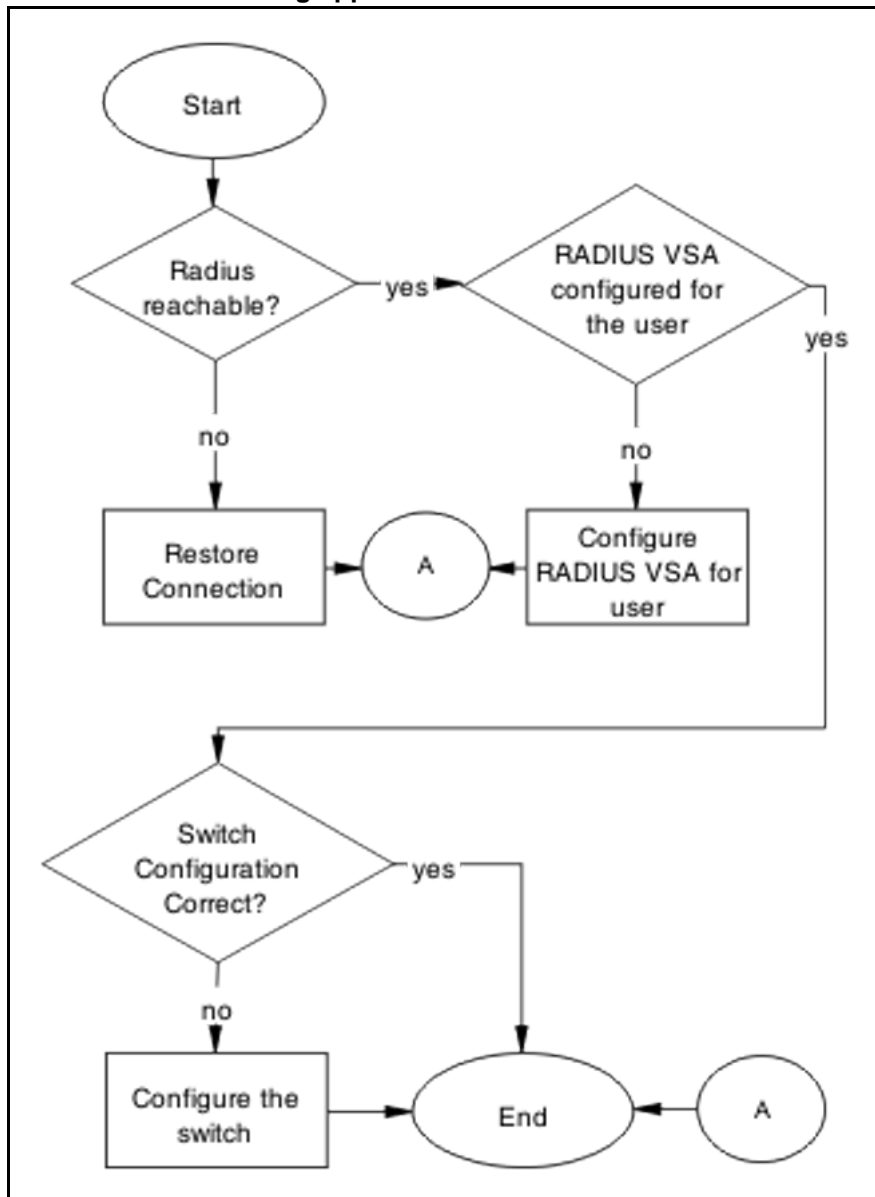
Start

Radius reachable?

yes

RADIUS VSA configured for the user

yes

no

no

Restore Connection

A

Configure RADIUS VSA for user

Switch Configuration Correct?

yes

no

Configure the switch

End

A